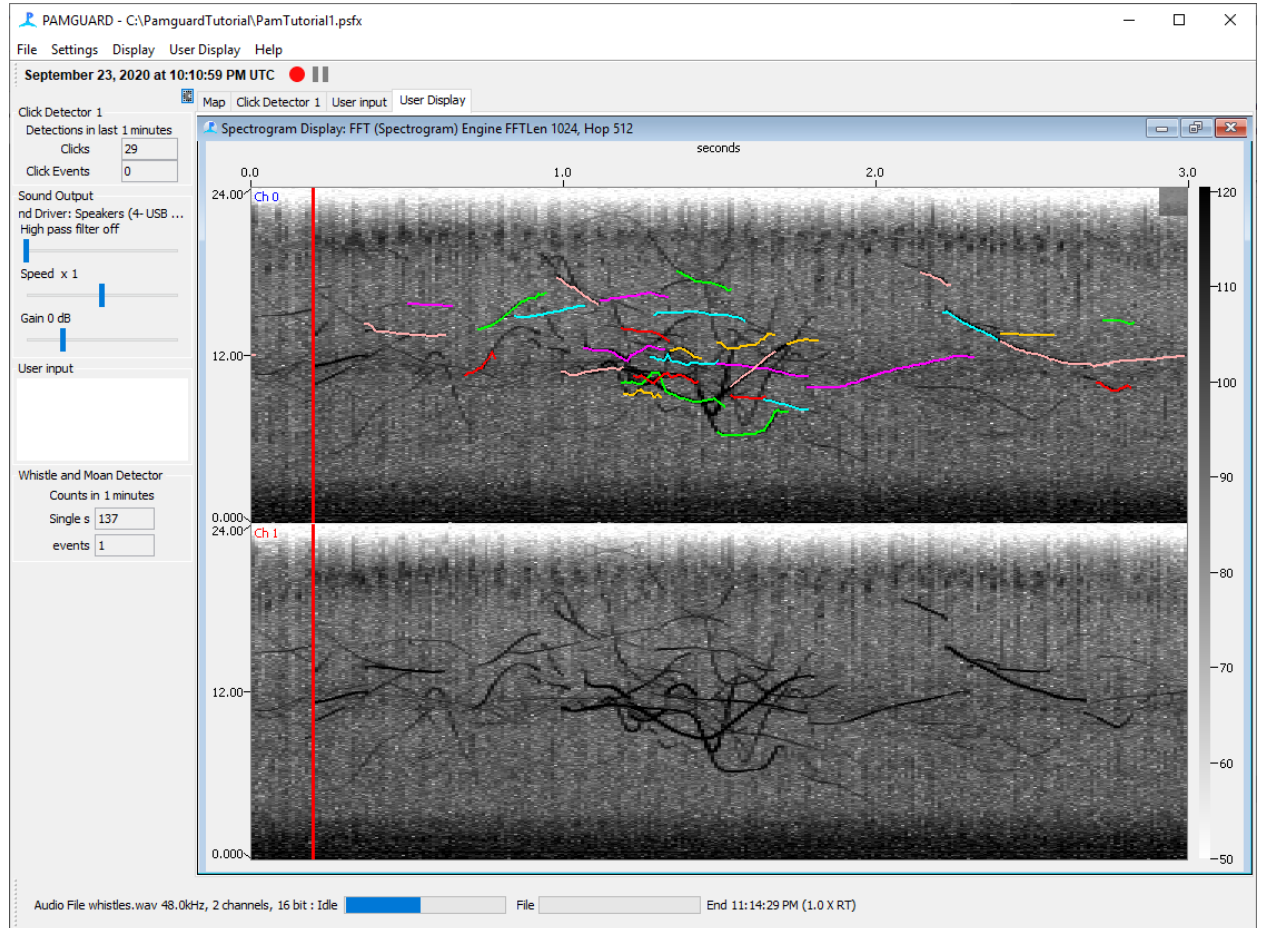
PAMGUARD - C:\PamguardTutorial\PamTutorial1.psfx

File Settings Display User Display Help

September 23, 2020 at 10:10:59 PM UTC

Click Detector 1
Detections in last 1 minutes
Clicks 29
Click Events 0

Sound Output
nd Driver: Speakers (4- USB ...
High pass filter off
Speed x 1
Gain 0 dB

User input

Whistle and Moan Detector
Counts in 1 minutes
Single s 137
events 1

Map | Click Detector 1 | User input | User Display

Spectrogram Display: FFT (Spectrogram) Engine FFTLen 1024, Hop 512

seconds
0.0 1.0 2.0 3.0

24.00 Ch 0
12.00
0.000
24.00 Ch 1
12.00
0.000

120
110
100
90
80
70
60
50

Audio File whistles.wav 48.0kHz, 2 channels, 16 bit : Idle File End 11:14:29 PM (1.0 X RT)